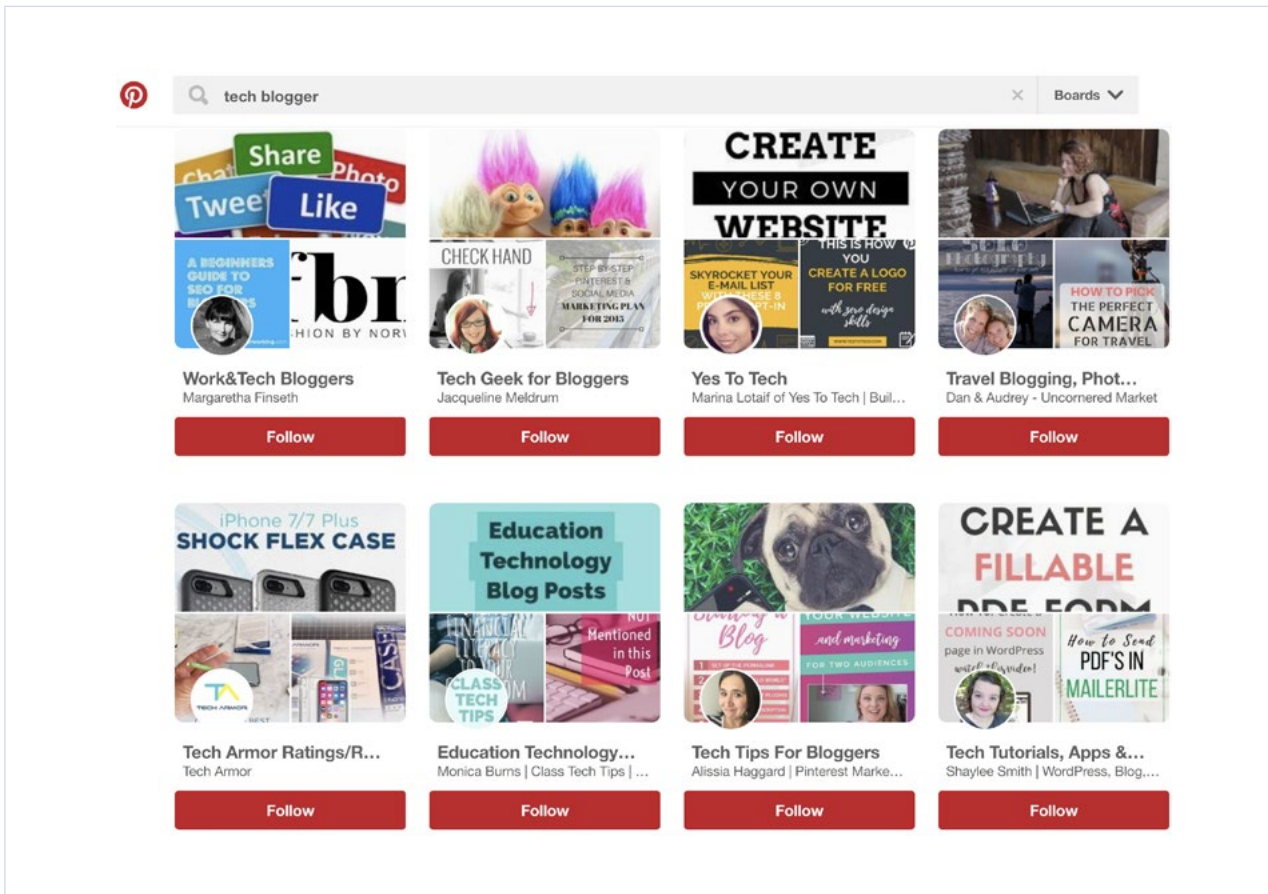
tech blogger

Boards

Share
Chat
Photo
Tweet
Like
A BEGINNERS GUIDE TO SEO FOR BLOGGERS
fbn
FASHION BY NORW

Work&Tech Bloggers
Margaretha Finseth
Follow

CHECK HAND
STEP BY STEP PINTEREST & SOCIAL MEDIA MARKETING PLAN FOR 2015

Tech Geek for Bloggers
Jacqueline Meldrum
Follow

CREATE YOUR OWN WEBSITE
SKYROCKET YOUR E-MAIL LIST WITH THESE 8 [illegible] OPT-IN
THIS IS HOW YOU CREATE A LOGO FOR FREE with zero design skills

Yes To Tech
Marina Lotaif of Yes To Tech | Buil...
Follow

HOW TO PICK THE PERFECT CAMERA FOR TRAVEL

Travel Blogging, Phot...
Dan & Audrey - Uncornered Market
Follow

iPhone 7/7 Plus
SHOCK FLEX CASE
TECH ARMOR

Tech Armor Ratings/R...
Tech Armor
Follow

Education Technology Blog Posts
FINANCIAL LITERACY TO YOUR CLASSROOM
CLASS TECH TIPS
NOT Mentioned in this Post

Education Technology...
Monica Burns | Class Tech Tips | ...
Follow

Blog
YOUR WEBSITE and marketing FOR TWO AUDIENCES

Tech Tips For Bloggers
Alissia Haggard | Pinterest Marke...
Follow

CREATE A FILLABLE PDF FORM
COMING SOON page in WordPress
How to Send PDF'S IN MAILERLITE

Tech Tutorials, Apps &...
Shaylee Smith | WordPress, Blog,...
Follow